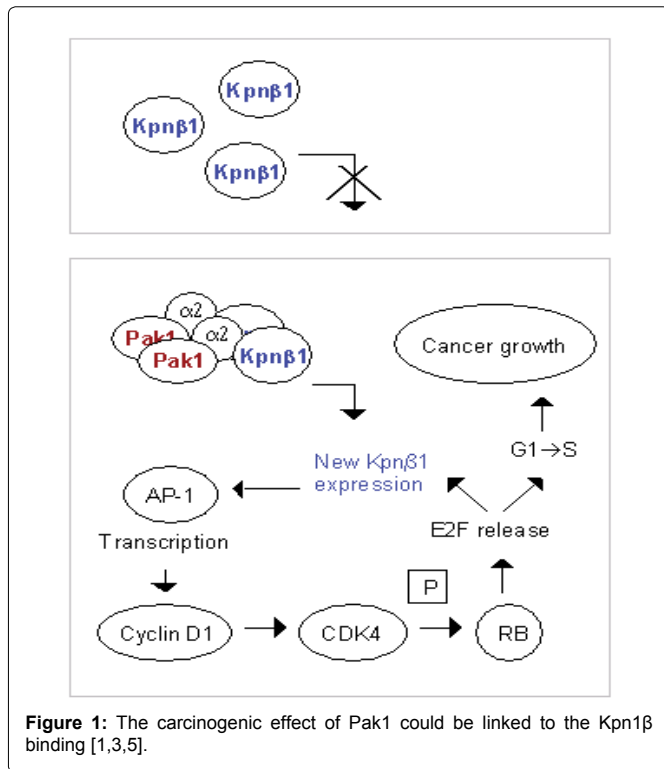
Kpnβ1

Kpnβ1

Kpnβ1

α2

α2

Pak1

Pak1

Kpnβ1

Cancer growth

G1→S

New Kpnβ1 expression

AP-1

Transcription

E2F release

P

Cyclin D1

CDK4

RB

**Figure 1:** The carcinogenic effect of Pak1 could be linked to the Kpn1β binding [1,3,5].